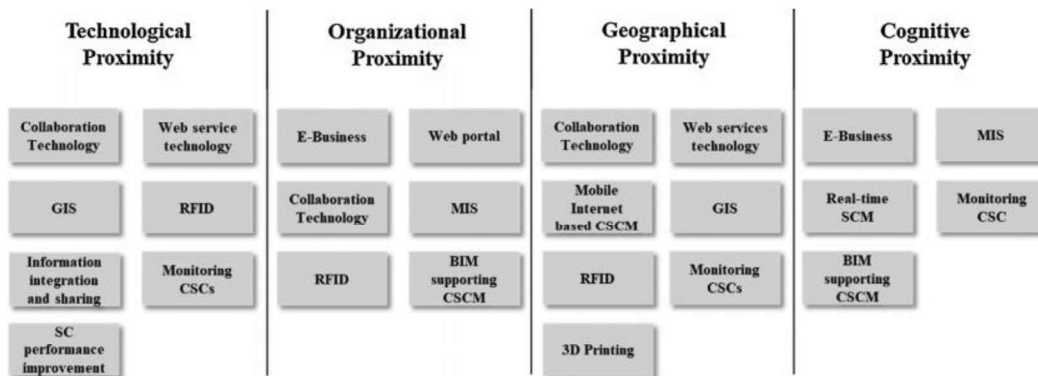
Technological Proximity

Collaboration Technology

Web service technology

GIS

RFID

Information integration and sharing

Monitoring CSCs

SC performance improvement

Organizational Proximity

E-Business

Web portal

Collaboration Technology

MIS

RFID

BIM supporting CSCM

Geographical Proximity

Collaboration Technology

Web services technology

Mobile Internet based CSCM

GIS

RFID

Monitoring CSCs

3D Printing

Cognitive Proximity

E-Business

MIS

Real-time SCM

Monitoring CSC

BIM supporting CSCM